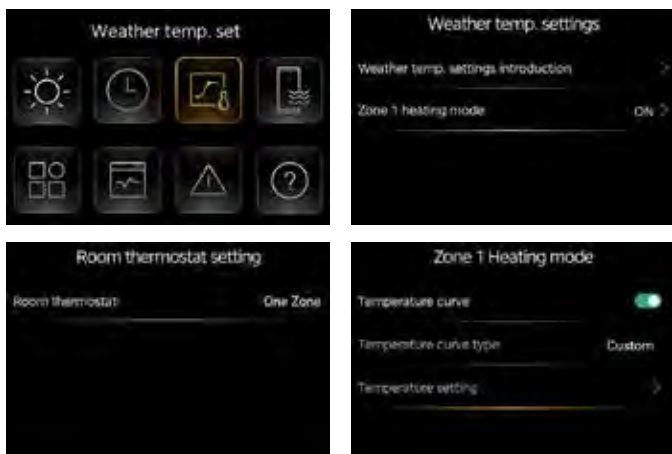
Weather temp. set

Weather temp. settings

Weather temp. settings introduction

Zone 1 heating mode ON

Room thermostat setting

Room thermostat One Zone

Zone 1 Heating mode

Temperature curve

Temperature curve type Custom

Temperature setting